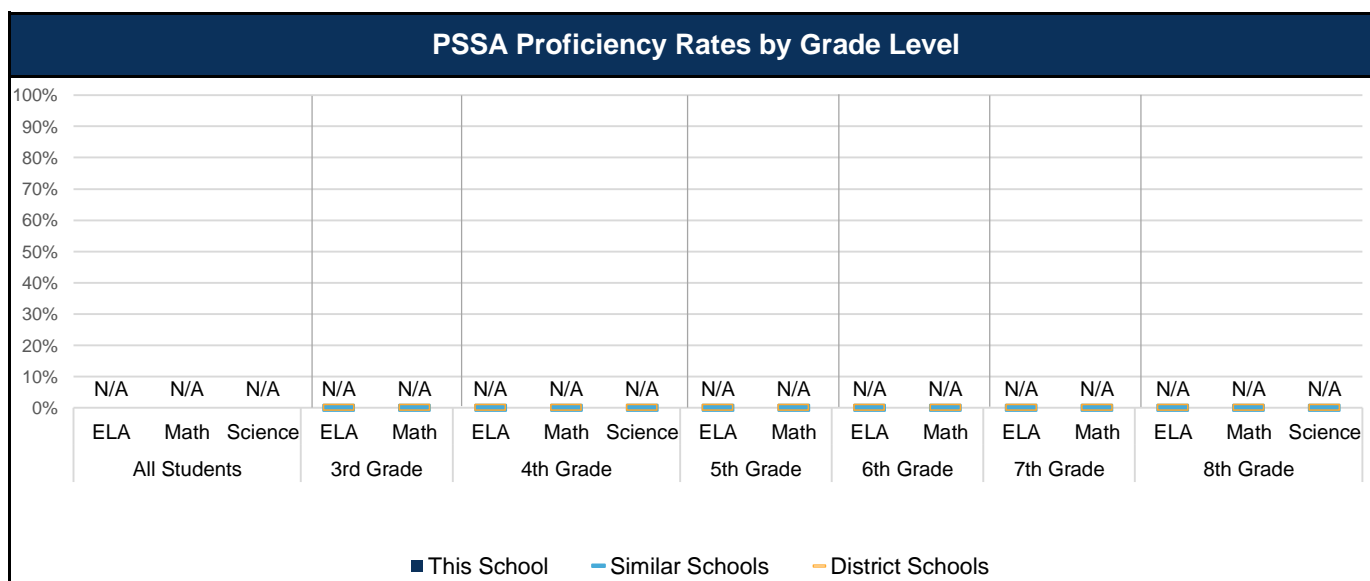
PSSA Proficiency Rates by Grade Level

100%
90%
80%
70%
60%
50%
40%
30%
20%
10%
0%

N/A N/A N/A N/A N/A N/A N/A N/A N/A N/A N/A N/A N/A N/A N/A N/A N/A

ELA Math Science ELA Math ELA Math Science ELA Math ELA Math ELA Math ELA Math Science

All Students 3rd Grade 4th Grade 5th Grade 6th Grade 7th Grade 8th Grade

This School Similar Schools District Schools